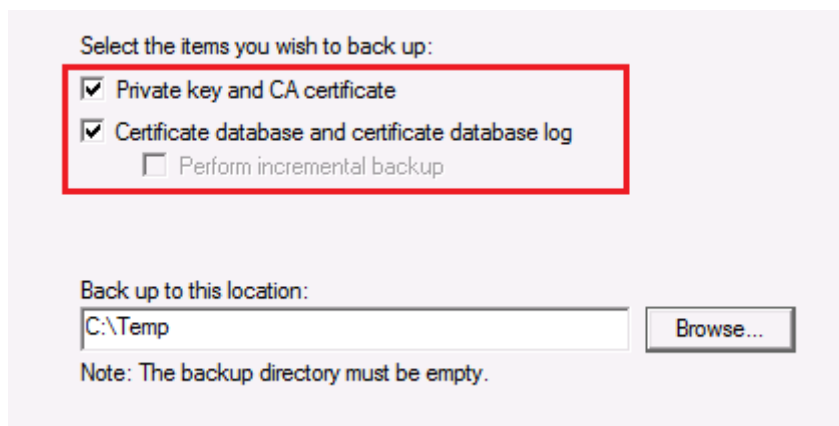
Select the items you wish to back up:

Private key and CA certificate

Certificate database and certificate database log

Perform incremental backup

Back up to this location:

C:\Temp

Browse...

Note: The backup directory must be empty.